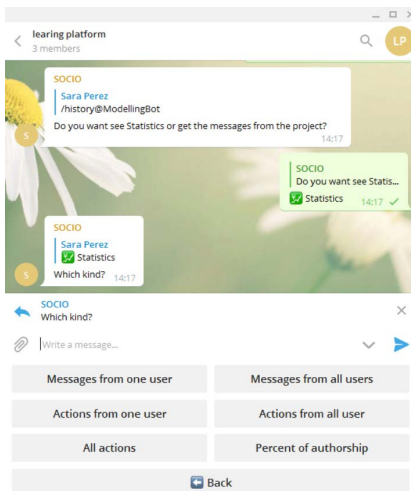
_ □ ×

learing platform
3 members

LP

SOCIO
Sara Perez
/history@ModellingBot
Do you want see Statistics or get the messages from the project?
14:17

S

SOCIO
Do you want see Statis...
✅ Statistics
14:17 ✓

SOCIO
Sara Perez
✅ Statistics
Which kind?
14:17

S

SOCIO
Which kind?

Write a message...

Messages from one user | Messages from all users
Actions from one user | Actions from all user
All actions | Percent of authorship
Back